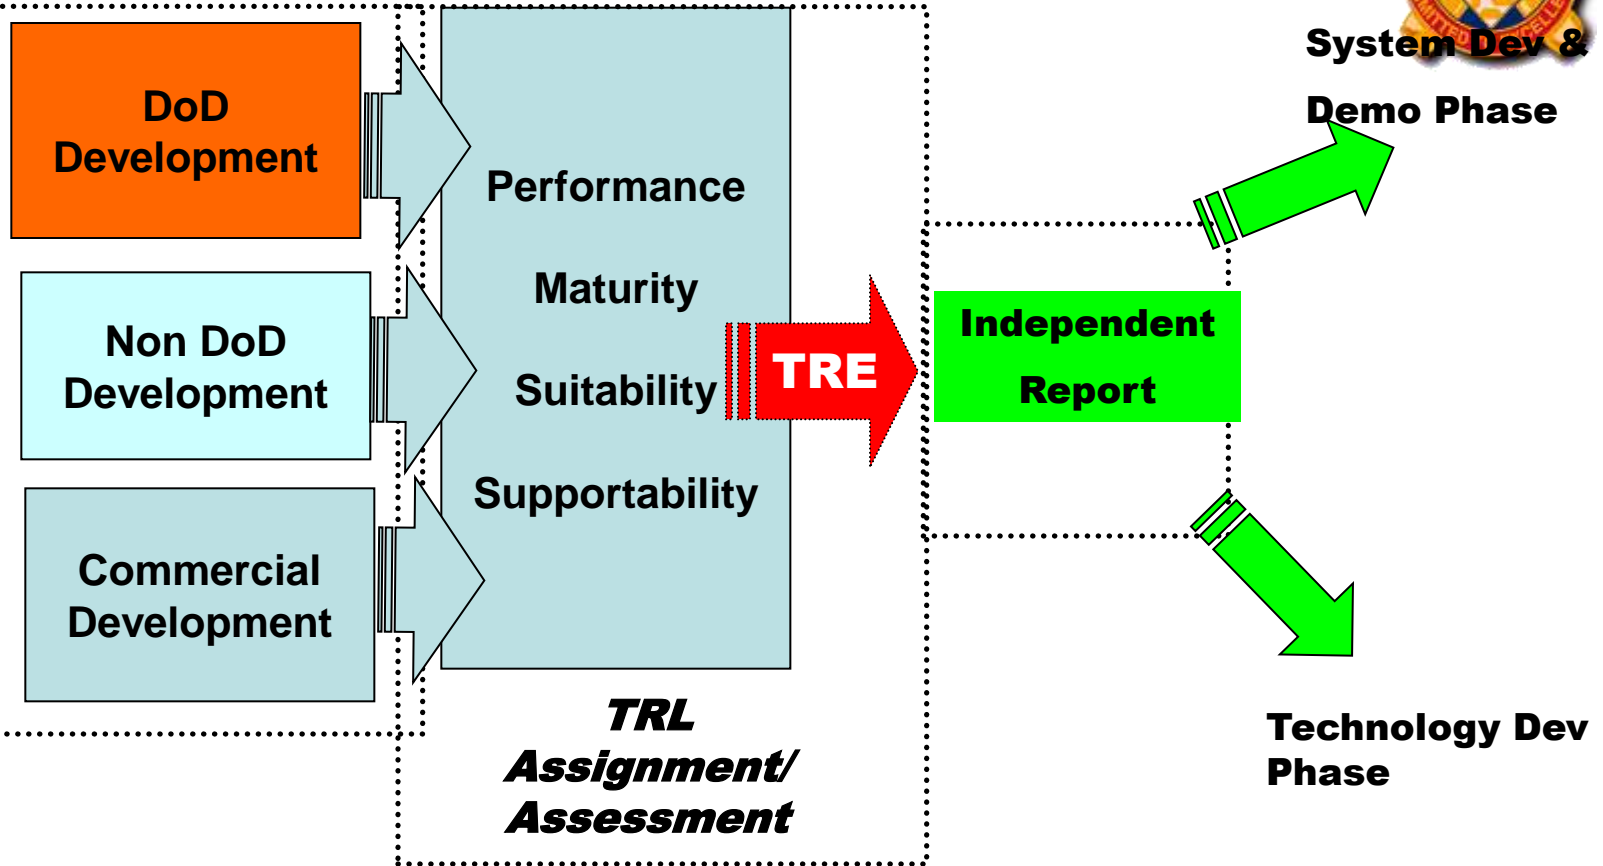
DoD Development

Non DoD Development

Commercial Development

Performance

Maturity

Suitability

Supportability

TRE

TRL Assignment/ Assessment

Independent Report

System Dev & Demo Phase

Technology Dev Phase